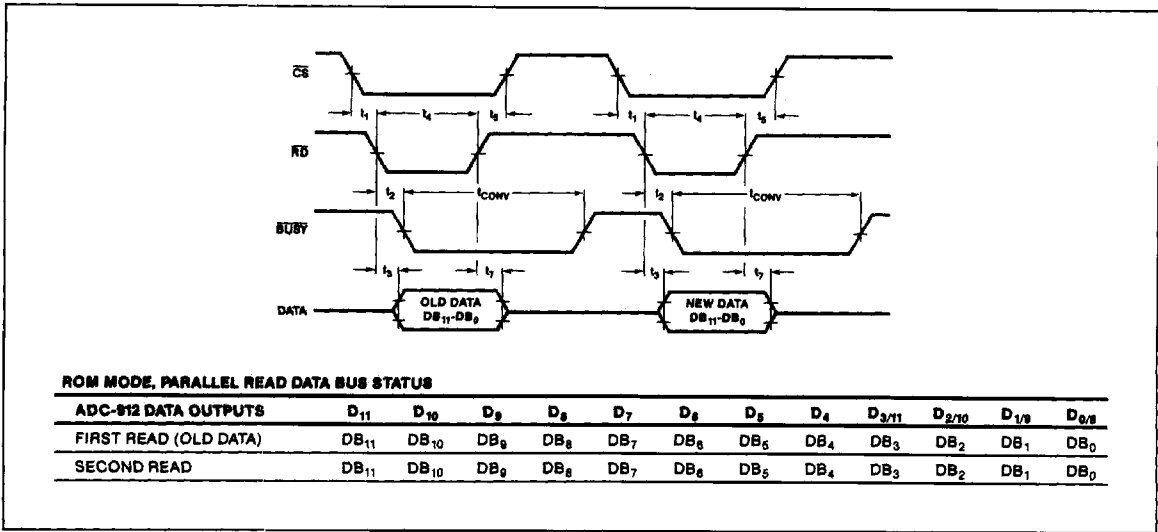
$\overline{CS}$

$t_1$ $t_4$ $t_5$ $t_1$ $t_4$ $t_5$

$\overline{RD}$

$t_2$ $t_{CONV}$ $t_2$ $t_{CONV}$

$\overline{BUSY}$

$t_3$ $t_7$ $t_3$ $t_7$

DATA

OLD DATA $DB_{11}$-$DB_0$

NEW DATA $DB_{11}$-$DB_0$

ROM MODE, PARALLEL READ DATA BUS STATUS

| ADC-912 DATA OUTPUTS | $D_{11}$ | $D_{10}$ | $D_9$ | $D_8$ | $D_7$ | $D_6$ | $D_5$ | $D_4$ | $D_{3/11}$ | $D_{2/10}$ | $D_{1/9}$ | $D_{0/8}$ |
|---|---|---|---|---|---|---|---|---|---|---|---|---|
| FIRST READ (OLD DATA) | $DB_{11}$ | $DB_{10}$ | $DB_9$ | $DB_8$ | $DB_7$ | $DB_6$ | $DB_5$ | $DB_4$ | $DB_3$ | $DB_2$ | $DB_1$ | $DB_0$ |
| SECOND READ | $DB_{11}$ | $DB_{10}$ | $DB_9$ | $DB_8$ | $DB_7$ | $DB_6$ | $DB_5$ | $DB_4$ | $DB_3$ | $DB_2$ | $DB_1$ | $DB_0$ |